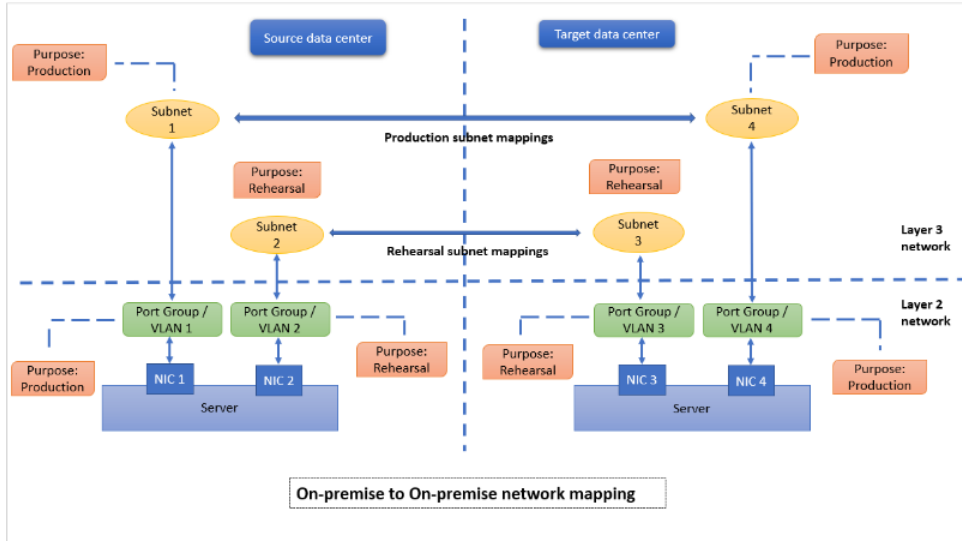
Source data center

Target data center

Purpose: Production

Purpose: Production

Subnet 1

Subnet 4

Production subnet mappings

Purpose: Rehearsal

Purpose: Rehearsal

Subnet 2

Subnet 3

Rehearsal subnet mappings

Layer 3 network

Layer 2 network

Port Group / VLAN 1

Port Group / VLAN 2

Port Group / VLAN 3

Port Group / VLAN 4

Purpose: Production

Purpose: Rehearsal

Purpose: Rehearsal

Purpose: Production

NIC 1

NIC 2

NIC 3

NIC 4

Server

Server

On-premise to On-premise network mapping